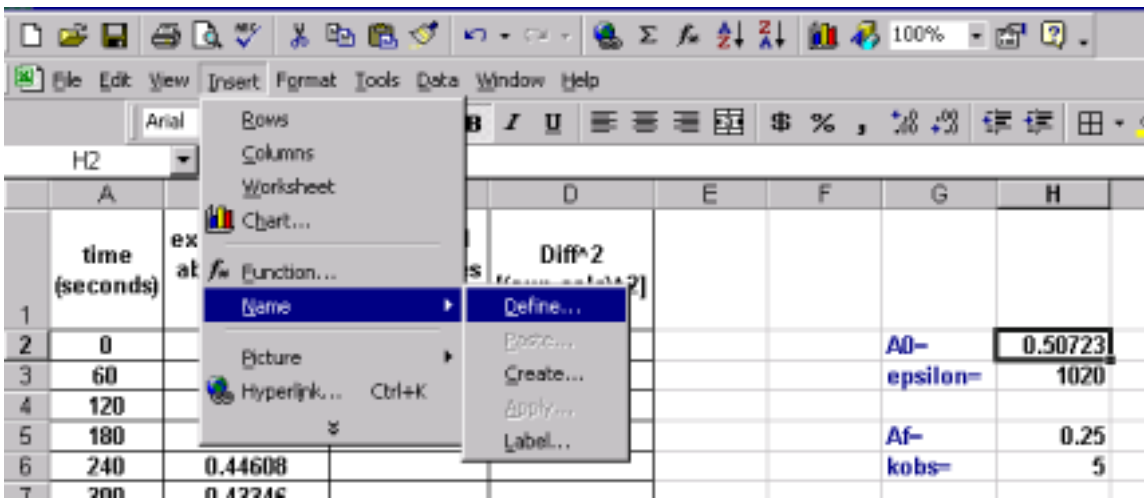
100%

File Edit View Insert Format Tools Data Window Help

Arial

H2

Rows
Columns
Worksheet
Chart...
Function...
Name
Picture
Hyperlink... Ctrl+K

Define...
Paste...
Create...
Apply...
Label...

| | A | B | C | D | E | F | G | H |
|---|---|---|---|---|---|---|---|---|
| 1 | time (seconds) | ex at | s | Diff^2 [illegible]^2] | | | | |
| 2 | 0 | | | | | | A0= | 0.50723 |
| 3 | 60 | | | | | | epsilon= | 1020 |
| 4 | 120 | | | | | | | |
| 5 | 180 | | | | | | Af= | 0.25 |
| 6 | 240 | 0.44608 | | | | | kobs= | 5 |
| 7 | 300 | 0.43246 | | | | | | |